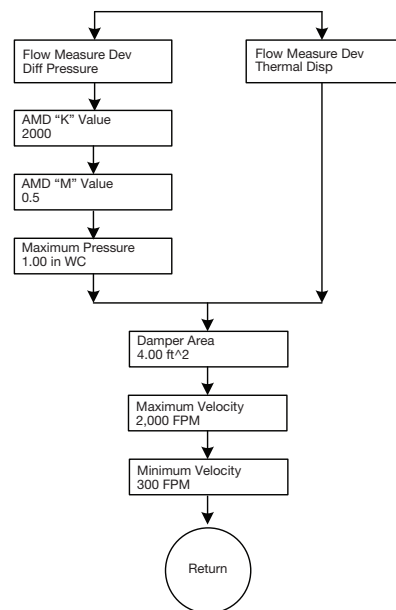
Flow Measure Dev
Diff Pressure

Flow Measure Dev
Thermal Disp

AMD “K” Value
2000

AMD “M” Value
0.5

Maximum Pressure
1.00 in WC

Damper Area
4.00 ft^2

Maximum Velocity
2,000 FPM

Minimum Velocity
300 FPM

Return